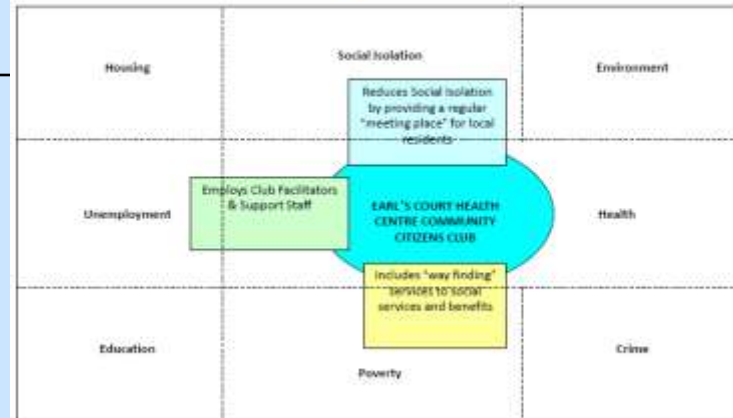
Housing

Social Isolation

Environment

Reduces Social Isolation by providing a regular "meeting place" for local residents

Unemployment

Employs Club Facilitators & Support Staff

EARL'S COURT HEALTH CENTRE COMMUNITY CITIZENS CLUB

Health

Includes "way finding" services to social services and benefits

Education

Poverty

Crime